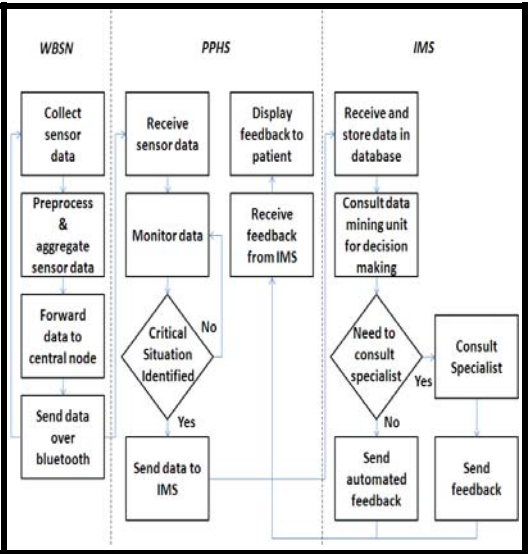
WBSN

PPHS

IMS

Collect sensor data

Preprocess & aggregate sensor data

Forward data to central node

Send data over bluetooth

Receive sensor data

Monitor data

Critical Situation Identified

No

Yes

Send data to IMS

Display feedback to patient

Receive feedback from IMS

Receive and store data in database

Consult data mining unit for decision making

Need to consult specialist

Yes

No

Consult Specialist

Send automated feedback

Send feedback